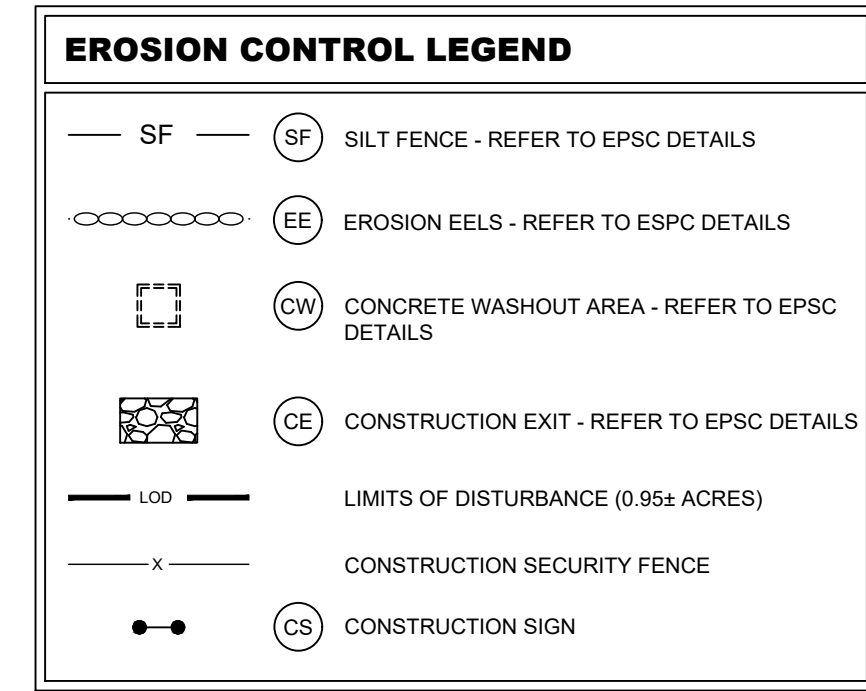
EROSION CONTROL LEGEND

SF (SF) SILT FENCE - REFER TO EPSC DETAILS

(EE) EROSION EELS - REFER TO ESPC DETAILS

(CW) CONCRETE WASHOUT AREA - REFER TO EPSC DETAILS

(CE) CONSTRUCTION EXIT - REFER TO EPSC DETAILS

LOD LIMITS OF DISTURBANCE (0.95± ACRES)

X CONSTRUCTION SECURITY FENCE

(CS) CONSTRUCTION SIGN